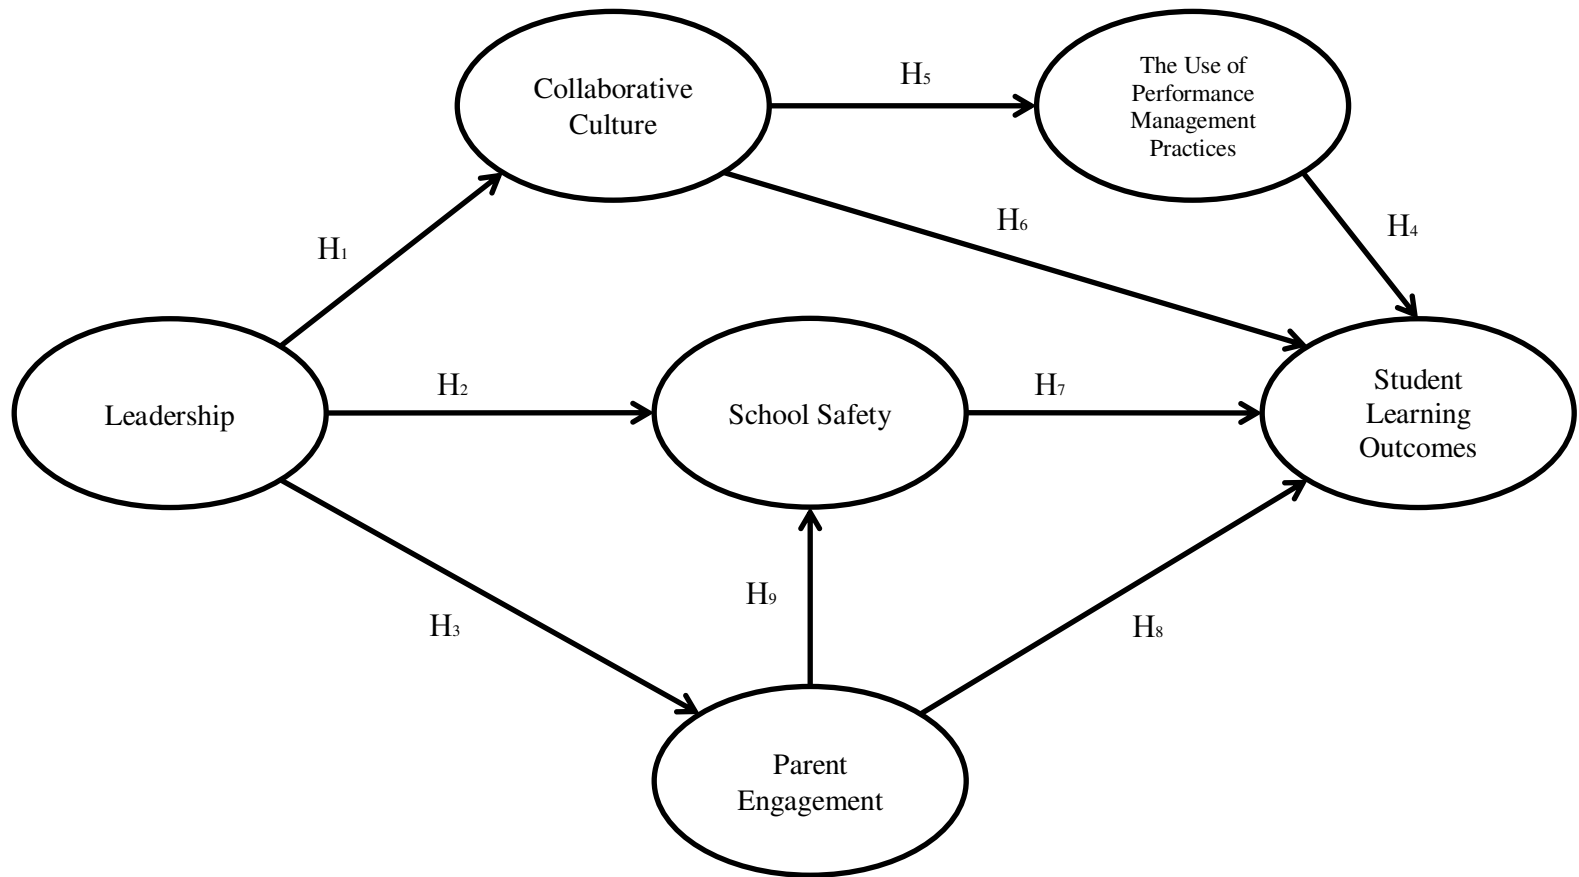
Collaborative Culture

$H_5$

The Use of Performance Management Practices

$H_6$

$H_4$

$H_1$

Leadership

$H_2$

School Safety

$H_7$

Student Learning Outcomes

$H_9$

$H_3$

$H_8$

Parent Engagement